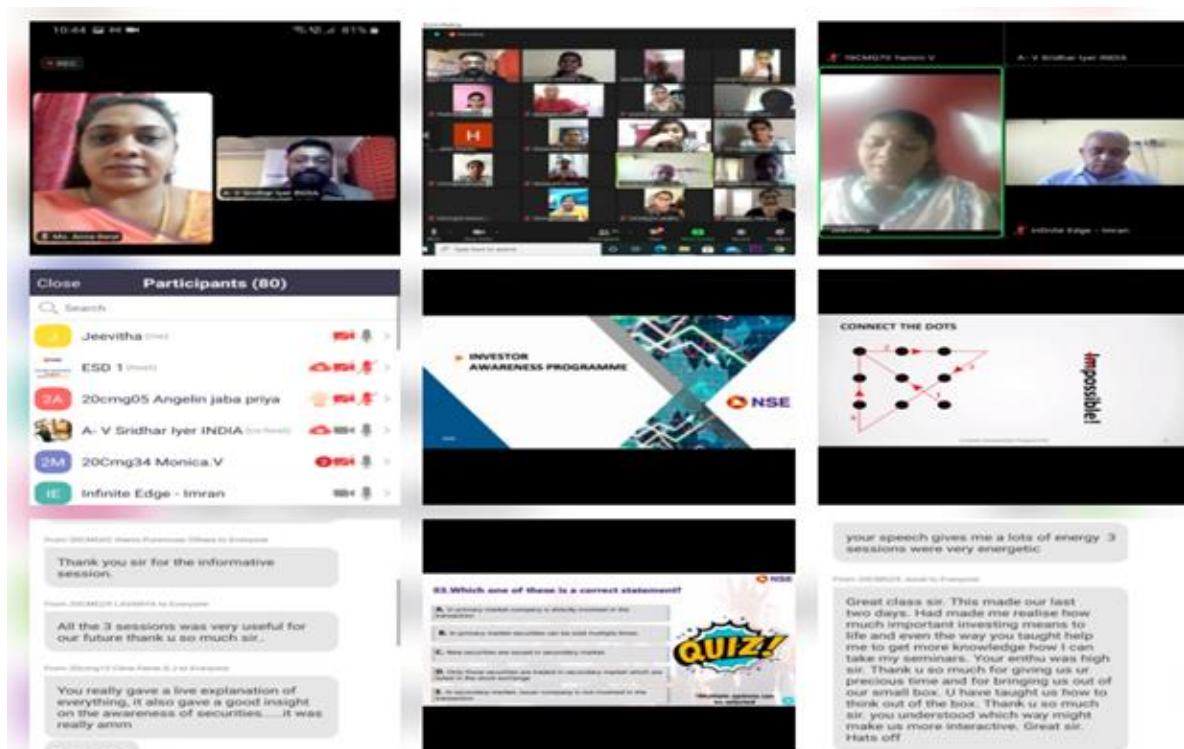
10:44

REC

A- V Sridhar Iyer INDIA

Ms. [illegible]

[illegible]

A- V Sridhar Iyer INDIA

Jeevitha

Infinite Edge - Imran

Close Participants (80)

Search

Jeevitha

ESD 1

2A 20cmg05 Angelin jaba priya

A- V Sridhar Iyer INDIA

2M 20Cmg34 Monica.V

IE Infinite Edge - Imran

INVESTOR AWARENESS PROGRAMME

NSE

CONNECT THE DOTS

Impossible!

From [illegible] to Everyone

Thank you sir for the informative session.

From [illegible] to Everyone

All the 3 sessions was very useful for our future thank u so much sir..

From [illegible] to Everyone

You really gave a live explanation of everything, it also gave a good insight on the awareness of securities.....it was really amm

NSE

03.Which one of these is a correct statement?

A. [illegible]

B. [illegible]

C. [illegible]

D. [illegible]

E. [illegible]

QUIZ!

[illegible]

your speech gives me a lots of energy 3 sessions were very energetic

From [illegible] to Everyone

Great class sir. This made our last two days. Had made me realise how much important investing means to life and even the way you taught help me to get more knowledge how I can take my seminars. Your enthu was high sir. Thank u so much for giving us ur precious time and for bringing us out of our small box. U have taught us how to think out of the box. Thank u so much sir. you understood which way might make us more interactive. Great sir. Hats off